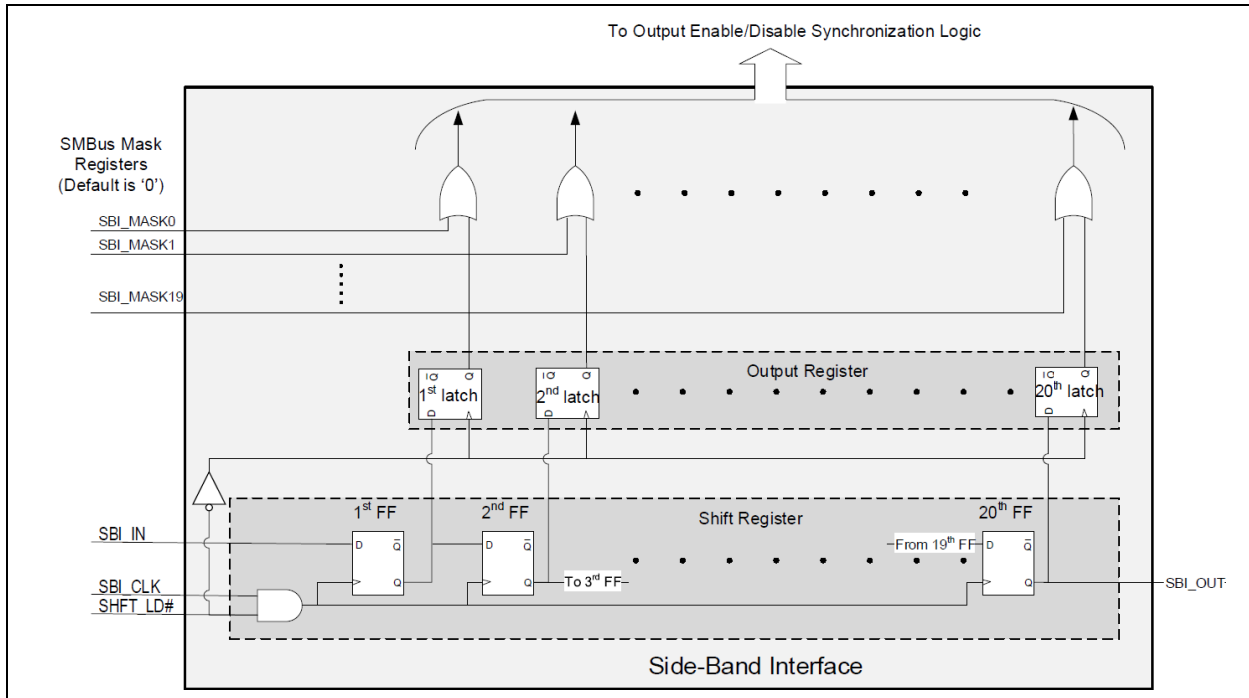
To Output Enable/Disable Synchronization Logic

SMBus Mask Registers (Default is '0')

SBI_MASK0

SBI_MASK1

SBI_MASK19

Output Register

$1^{st}$ latch

$2^{nd}$ latch

$20^{th}$ latch

$1^{st}$ FF

$2^{nd}$ FF

Shift Register

$20^{th}$ FF

SBI_IN

D

$\bar{Q}$

Q

D

$\bar{Q}$

Q

To $3^{rd}$ FF

From $19^{th}$ FF

D

$\bar{Q}$

Q

SBI_OUT

SBI_CLK

SHFT_LD#

Side-Band Interface